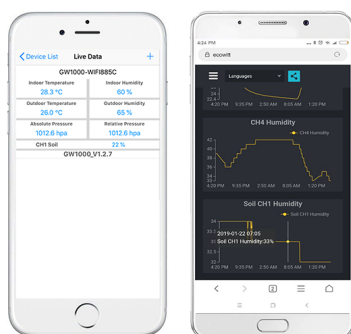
Device List Live Data +

GW1000-WIFI885C

Indoor Temperature
28.3 °C

Indoor Humidity
60 %

Outdoor Temperature
26.0 °C

Outdoor Humidity
65 %

Absolute Pressure
1012.6 hpa

Relative Pressure
1012.6 hpa

CH1 Soil
22 %

GW1000_V1.2.7

4:24 PM

ecowitt

Languages

4:20 PM 9:35 PM 2:50 AM 8:05 AM 1:20 PM

CH4 Humidity

CH4 Humidity

42
40
38
36
34
32

4:20 PM 9:35 PM 2:50 AM 8:05 AM 1:20 PM

Soil CH1 Humidity

Soil CH1 Humidity

34
33
32.5
32

2019-01-22 07:05
Soil CH1 Humidity:33%

4:20 PM 9:35 PM 2:50 AM 8:05 AM 1:20 PM